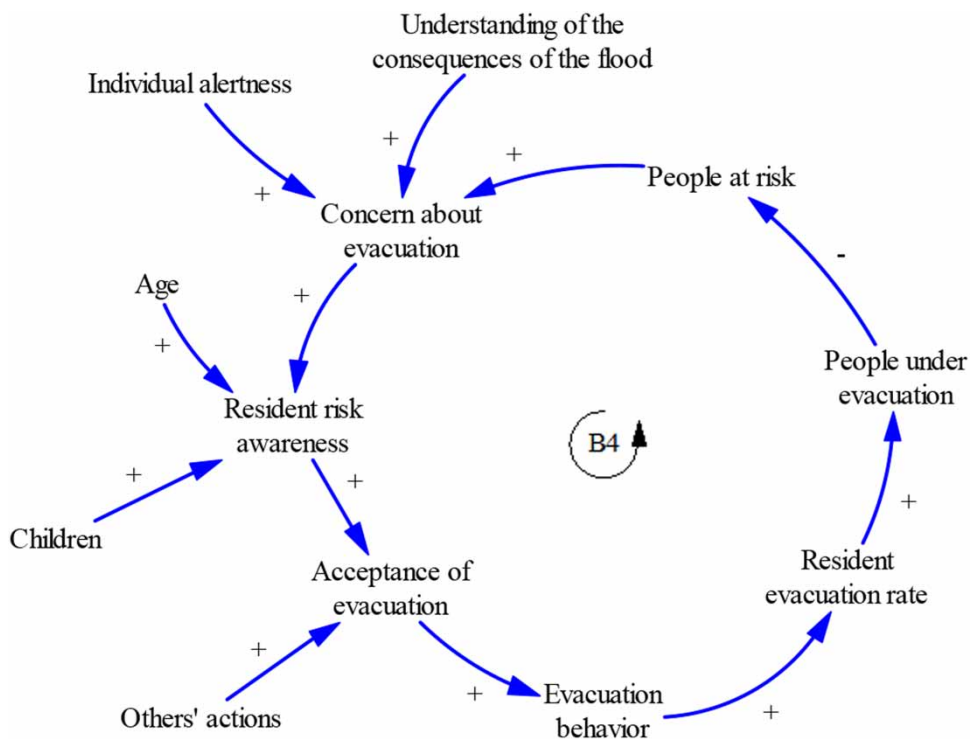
Understanding of the consequences of the flood

Individual alertness

+

+

+

People at risk

Concern about evacuation

-

Age

+

+

People under evacuation

Resident risk awareness

B4

+

+

Children

+

Resident evacuation rate

Acceptance of evacuation

+

+

Evacuation behavior

Others' actions

+